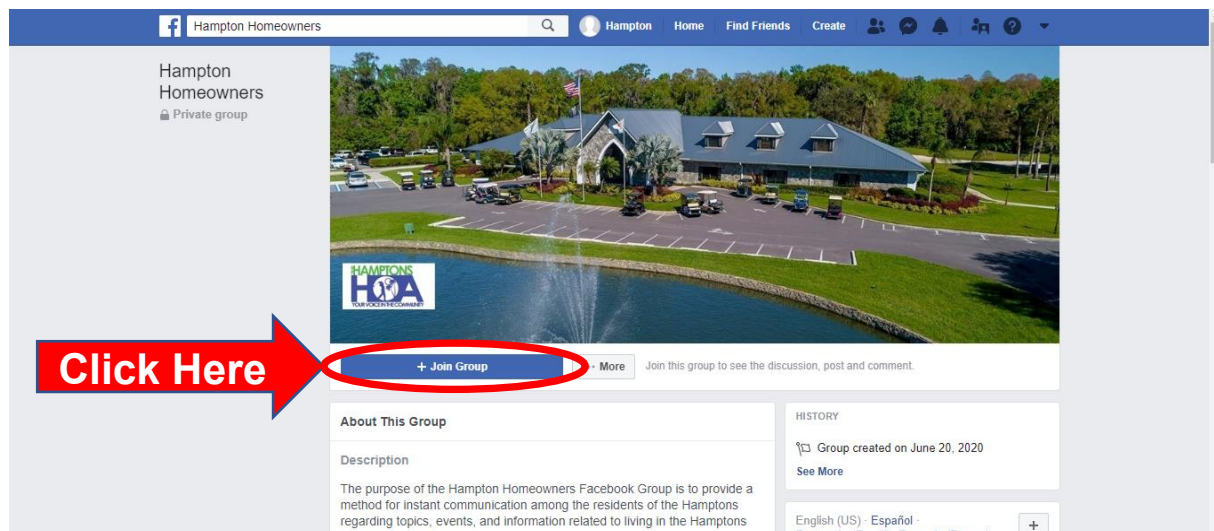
Hampton Homeowners

Hampton Home Find Friends Create

Hampton Homeowners
Private group

THE HAMPTONS
HOA
YOUR VOICE IN THE COMMUNITY

Click Here

+ Join Group

More

Join this group to see the discussion, post and comment.

About This Group

Description

The purpose of the Hampton Homeowners Facebook Group is to provide a method for instant communication among the residents of the Hamptons regarding topics, events, and information related to living in the Hamptons

HISTORY

Group created on June 20, 2020

See More

English (US) · Español ·

+